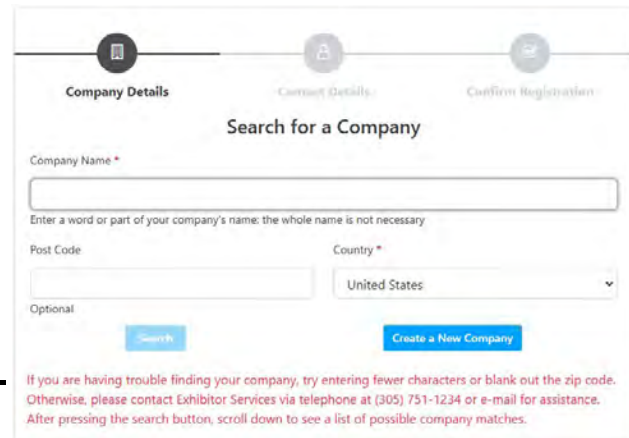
Company Details

Contact Details

Confirm Registration

Search for a Company

Company Name *

Enter a word or part of your company's name; the whole name is not necessary

Post Code

Country *

United States

Optional

Search

Create a New Company

If you are having trouble finding your company, try entering fewer characters or blank out the zip code. Otherwise, please contact Exhibitor Services via telephone at (305) 751-1234 or e-mail for assistance. After pressing the search button, scroll down to see a list of possible company matches.